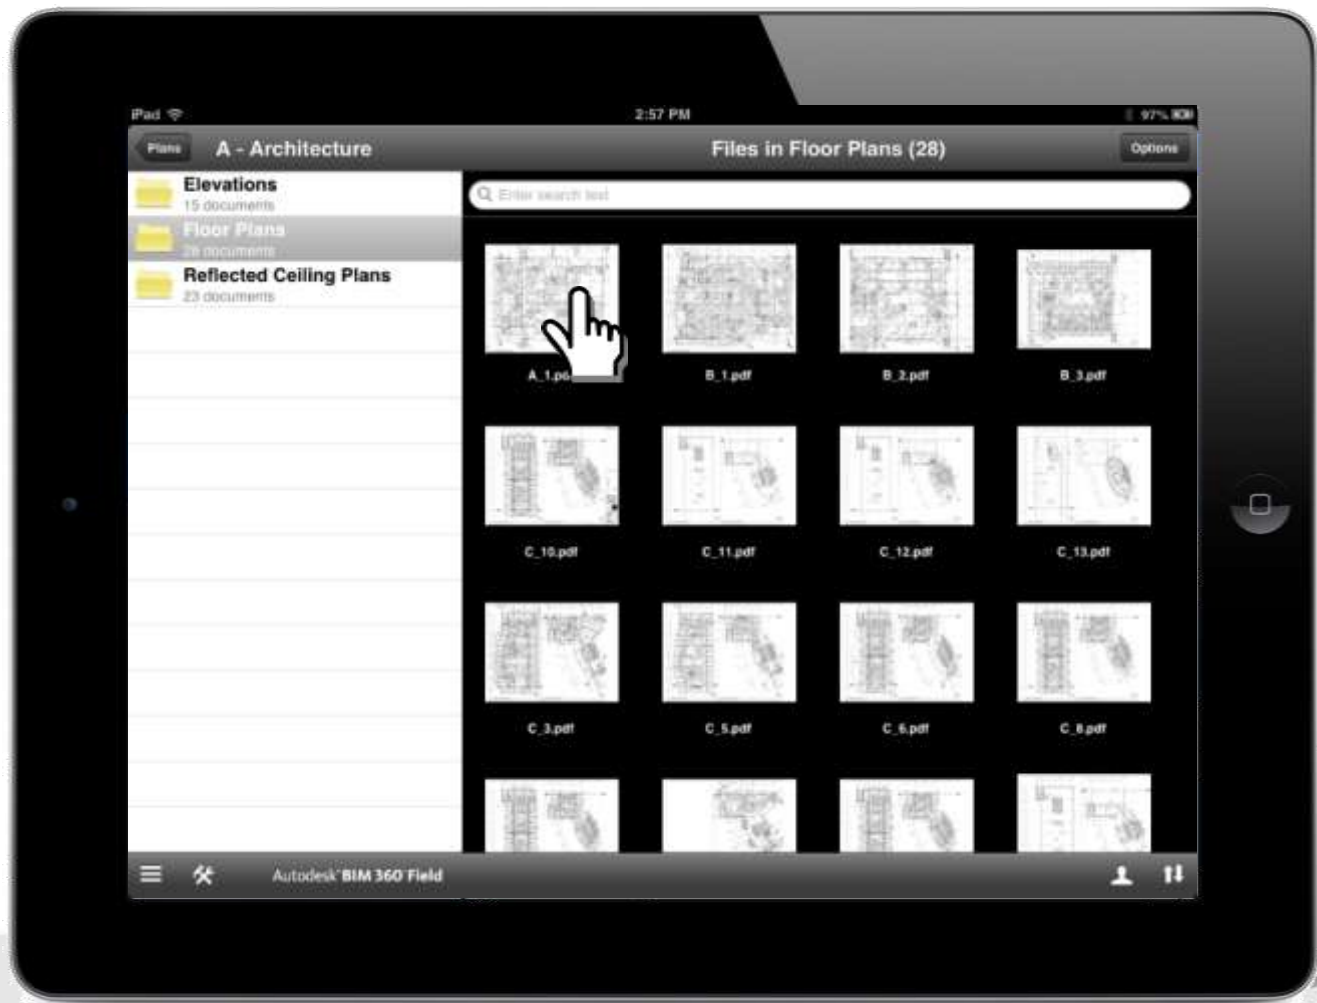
iPad 2:57 PM 97%

Plans A - Architecture Files in Floor Plans (28) Options

Elevations
15 documents

Floor Plans
28 documents

Reflected Ceiling Plans
23 documents

Enter search text

A_1.pd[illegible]

B_1.pdf

B_2.pdf

B_3.pdf

C_10.pdf

C_11.pdf

C_12.pdf

C_13.pdf

C_3.pdf

C_5.pdf

C_6.pdf

C_8.pdf

Autodesk BIM 360 Field